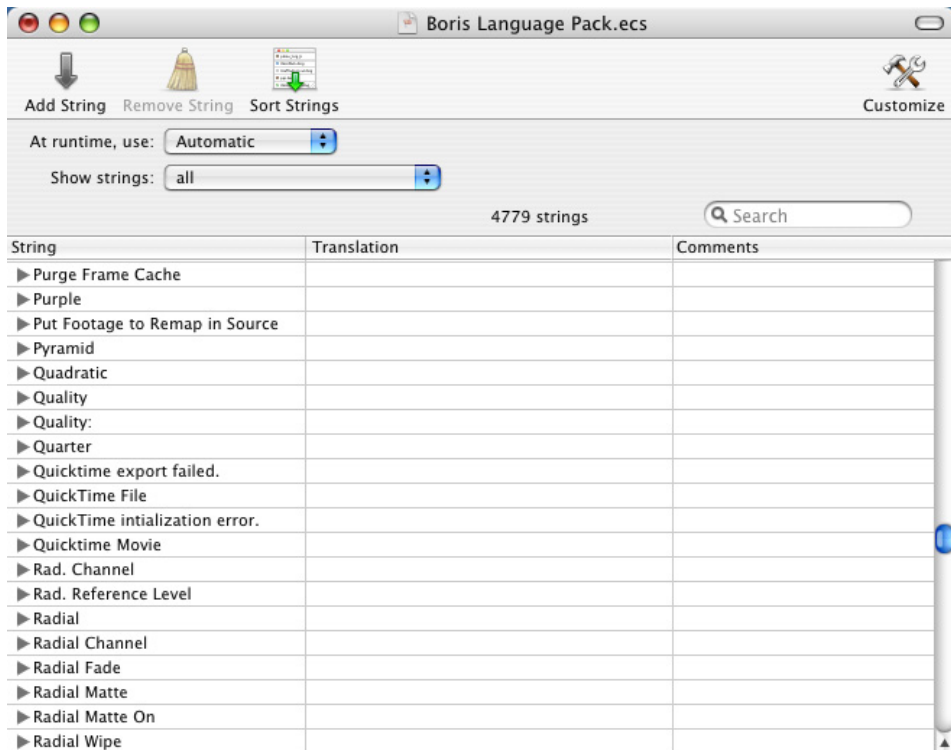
Boris Language Pack.ecs

Add String Remove String Sort Strings Customize

At runtime, use: Automatic

Show strings: all

4779 strings

Search

| String | Translation | Comments |
|---|---|---|
| ▶ Purge Frame Cache | | |
| ▶ Purple | | |
| ▶ Put Footage to Remap in Source | | |
| ▶ Pyramid | | |
| ▶ Quadratic | | |
| ▶ Quality | | |
| ▶ Quality: | | |
| ▶ Quarter | | |
| ▶ Quicktime export failed. | | |
| ▶ QuickTime File | | |
| ▶ QuickTime intialization error. | | |
| ▶ Quicktime Movie | | |
| ▶ Rad. Channel | | |
| ▶ Rad. Reference Level | | |
| ▶ Radial | | |
| ▶ Radial Channel | | |
| ▶ Radial Fade | | |
| ▶ Radial Matte | | |
| ▶ Radial Matte On | | |
| ▶ Radial Wipe | | |